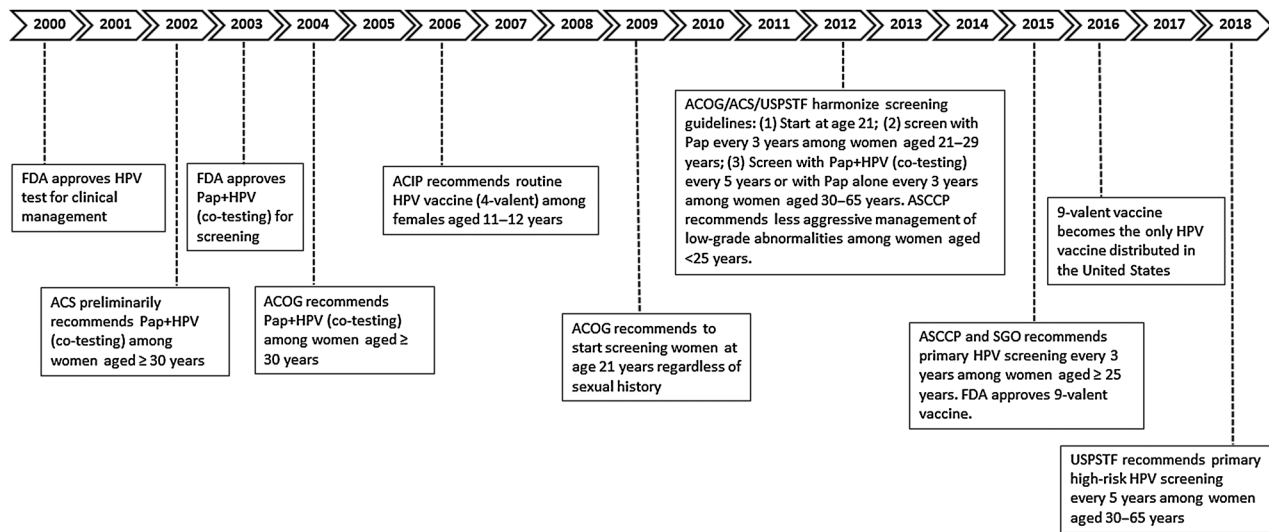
2000 2001 2002 2003 2004 2005 2006 2007 2008 2009 2010 2011 2012 2013 2014 2015 2016 2017 2018

FDA approves HPV test for clinical management

ACS preliminarily recommends Pap+HPV (co-testing) among women aged ≥ 30 years

FDA approves Pap+HPV (co-testing) for screening

ACOG recommends Pap+HPV (co-testing) among women aged ≥ 30 years

ACIP recommends routine HPV vaccine (4-valent) among females aged 11–12 years

ACOG recommends to start screening women at age 21 years regardless of sexual history

ACOG/ACS/USPSTF harmonize screening guidelines: (1) Start at age 21; (2) screen with Pap every 3 years among women aged 21–29 years; (3) Screen with Pap+HPV (co-testing) every 5 years or with Pap alone every 3 years among women aged 30–65 years. ASCCP recommends less aggressive management of low-grade abnormalities among women aged <25 years.

ASCCP and SGO recommends primary HPV screening every 3 years among women aged ≥ 25 years. FDA approves 9-valent vaccine.

9-valent vaccine becomes the only HPV vaccine distributed in the United States

USPSTF recommends primary high-risk HPV screening every 5 years among women aged 30–65 years